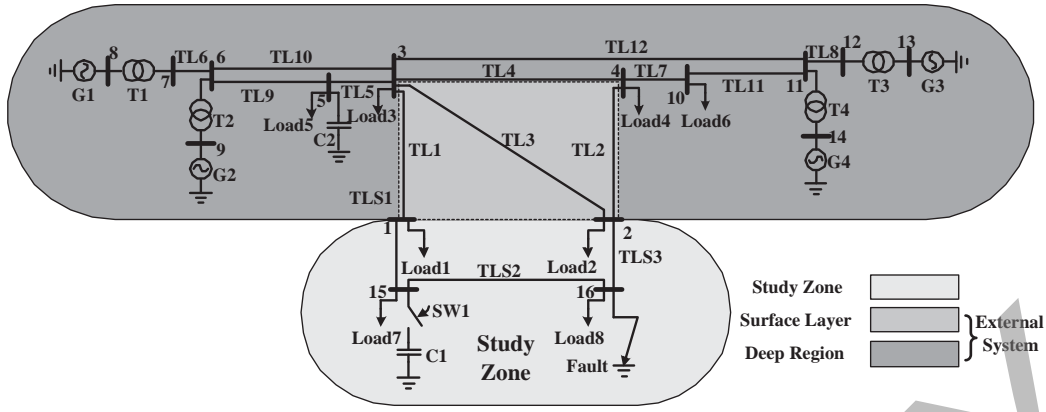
8
G1
T1
7
TL6
6
TL10
TL9
T2
9
G2
5
TL5
Load5
C2
3
Load3
TL12
TL4
4
TL7
TL11
10
Load4
Load6
TL8
12
T3
13
G3
11
T4
14
G4
TL1
TL3
TL2
TLS1
1
Load1
TLS2
2
Load2
TLS3
15
SW1
Load7
C1
Study Zone
16
Load8
Fault
Study Zone
Surface Layer
Deep Region
External System